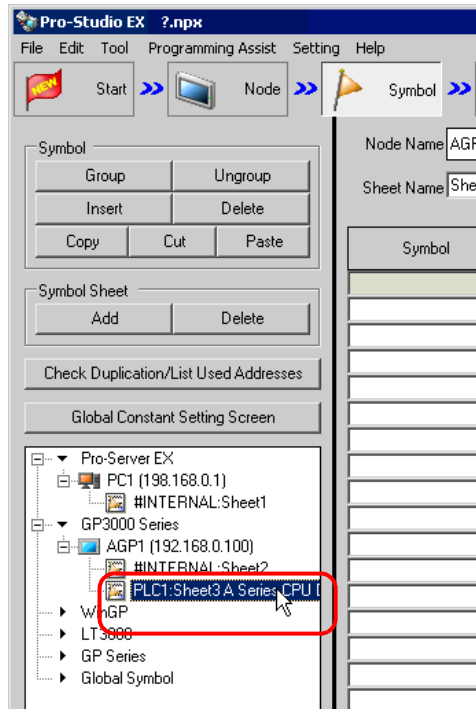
Pro-Studio EX ?.npx

File Edit Tool Programming Assist Setting Help

NEW Start Node Symbol

Symbol
Group Ungroup
Insert Delete
Copy Cut Paste

Symbol Sheet
Add Delete

Check Duplication/List Used Addresses

Global Constant Setting Screen

Pro-Server EX
PC1 (198.168.0.1)
#INTERNAL:Sheet1
GP3000 Series
AGP1 (192.168.0.100)
#INTERNAL:Sheet2
PLC1:Sheet3 A Series CPU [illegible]
WinGP
LT3000
GP Series
Global Symbol

Node Name AGP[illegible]
Sheet Name She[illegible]
Symbol